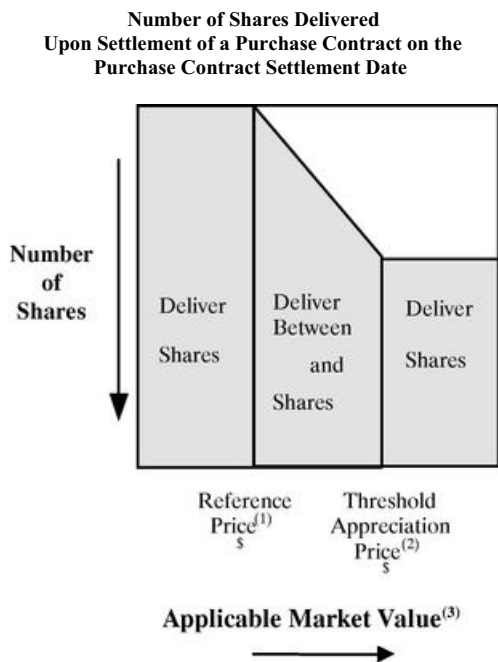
Number of Shares Delivered
Upon Settlement of a Purchase Contract on the
Purchase Contract Settlement Date

Number of Shares

Deliver Shares

Deliver Between and Shares

Deliver Shares

Reference Price$^{(1)}$
$

Threshold Appreciation Price$^{(2)}$
$

Applicable Market Value$^{(3)}$